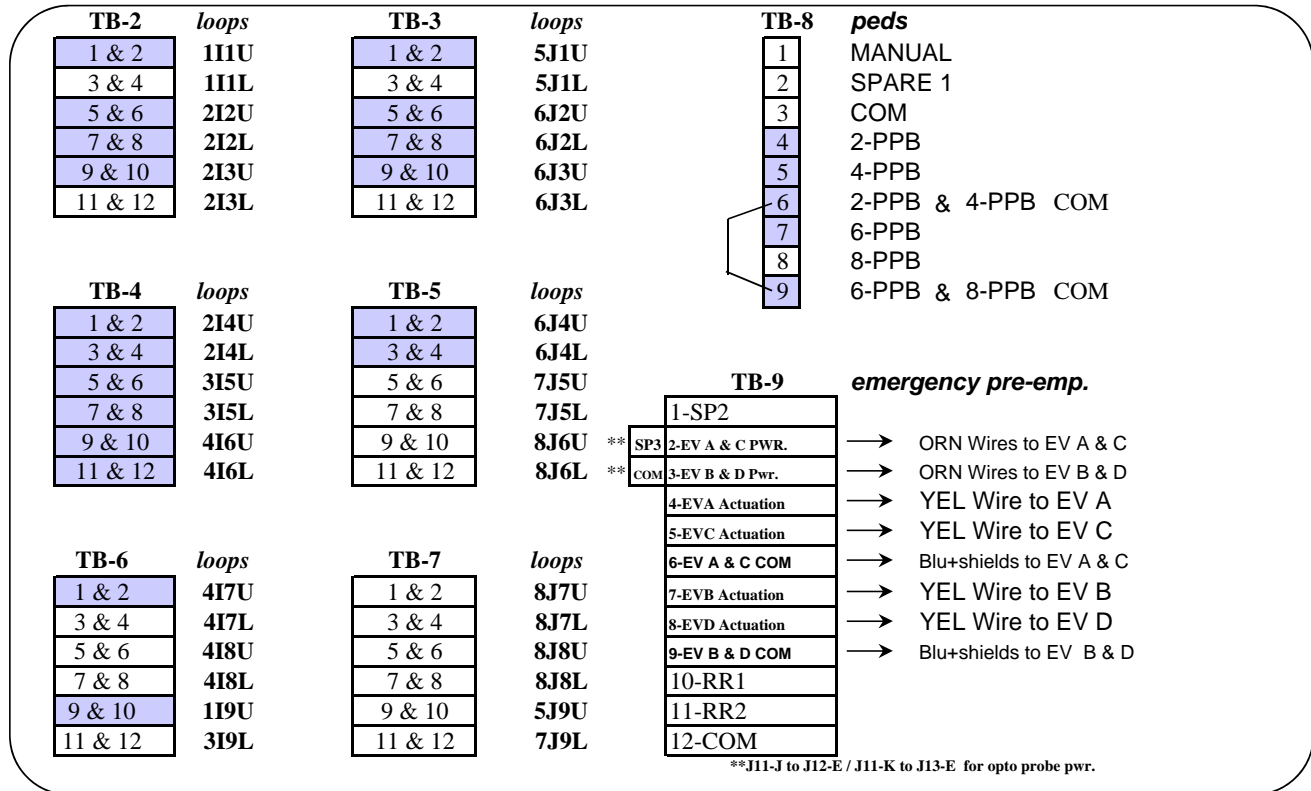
| TB-2 | loops |
|---|---|
| 1 & 2 | 1I1U |
| 3 & 4 | 1I1L |
| 5 & 6 | 2I2U |
| 7 & 8 | 2I2L |
| 9 & 10 | 2I3U |
| 11 & 12 | 2I3L |

| TB-3 | loops |
|---|---|
| 1 & 2 | 5J1U |
| 3 & 4 | 5J1L |
| 5 & 6 | 6J2U |
| 7 & 8 | 6J2L |
| 9 & 10 | 6J3U |
| 11 & 12 | 6J3L |

| TB-8 | peds |
|---|---|
| 1 | MANUAL |
| 2 | SPARE 1 |
| 3 | COM |
| 4 | 2-PPB |
| 5 | 4-PPB |
| 6 | 2-PPB & 4-PPB COM |
| 7 | 6-PPB |
| 8 | 8-PPB |
| 9 | 6-PPB & 8-PPB COM |

| TB-4 | loops |
|---|---|
| 1 & 2 | 2I4U |
| 3 & 4 | 2I4L |
| 5 & 6 | 3I5U |
| 7 & 8 | 3I5L |
| 9 & 10 | 4I6U |
| 11 & 12 | 4I6L |

| TB-5 | loops |
|---|---|
| 1 & 2 | 6J4U |
| 3 & 4 | 6J4L |
| 5 & 6 | 7J5U |
| 7 & 8 | 7J5L |
| 9 & 10 | 8J6U |
| 11 & 12 | 8J6L |

| TB-6 | loops |
|---|---|
| 1 & 2 | 4I7U |
| 3 & 4 | 4I7L |
| 5 & 6 | 4I8U |
| 7 & 8 | 4I8L |
| 9 & 10 | 1I9U |
| 11 & 12 | 3I9L |

| TB-7 | loops |
|---|---|
| 1 & 2 | 8J7U |
| 3 & 4 | 8J7L |
| 5 & 6 | 8J8U |
| 7 & 8 | 8J8L |
| 9 & 10 | 5J9U |
| 11 & 12 | 7J9L |

TB-9 emergency pre-emp.

| | TB-9 | |
|---|---|---|
| | 1-SP2 | |
| ** SP3 | 2-EV A & C PWR. | → ORN Wires to EV A & C |
| ** COM | 3-EV B & D Pwr. | → ORN Wires to EV B & D |
| | 4-EVA Actuation | → YEL Wire to EV A |
| | 5-EVC Actuation | → YEL Wire to EV C |
| | 6-EV A & C COM | → Blu+shields to EV A & C |
| | 7-EVB Actuation | → YEL Wire to EV B |
| | 8-EVD Actuation | → YEL Wire to EV D |
| | 9-EV B & D COM | → Blu+shields to EV B & D |
| | 10-RR1 | |
| | 11-RR2 | |
| | 12-COM | |

**J11-J to J12-E / J11-K to J13-E for opto probe pwr.